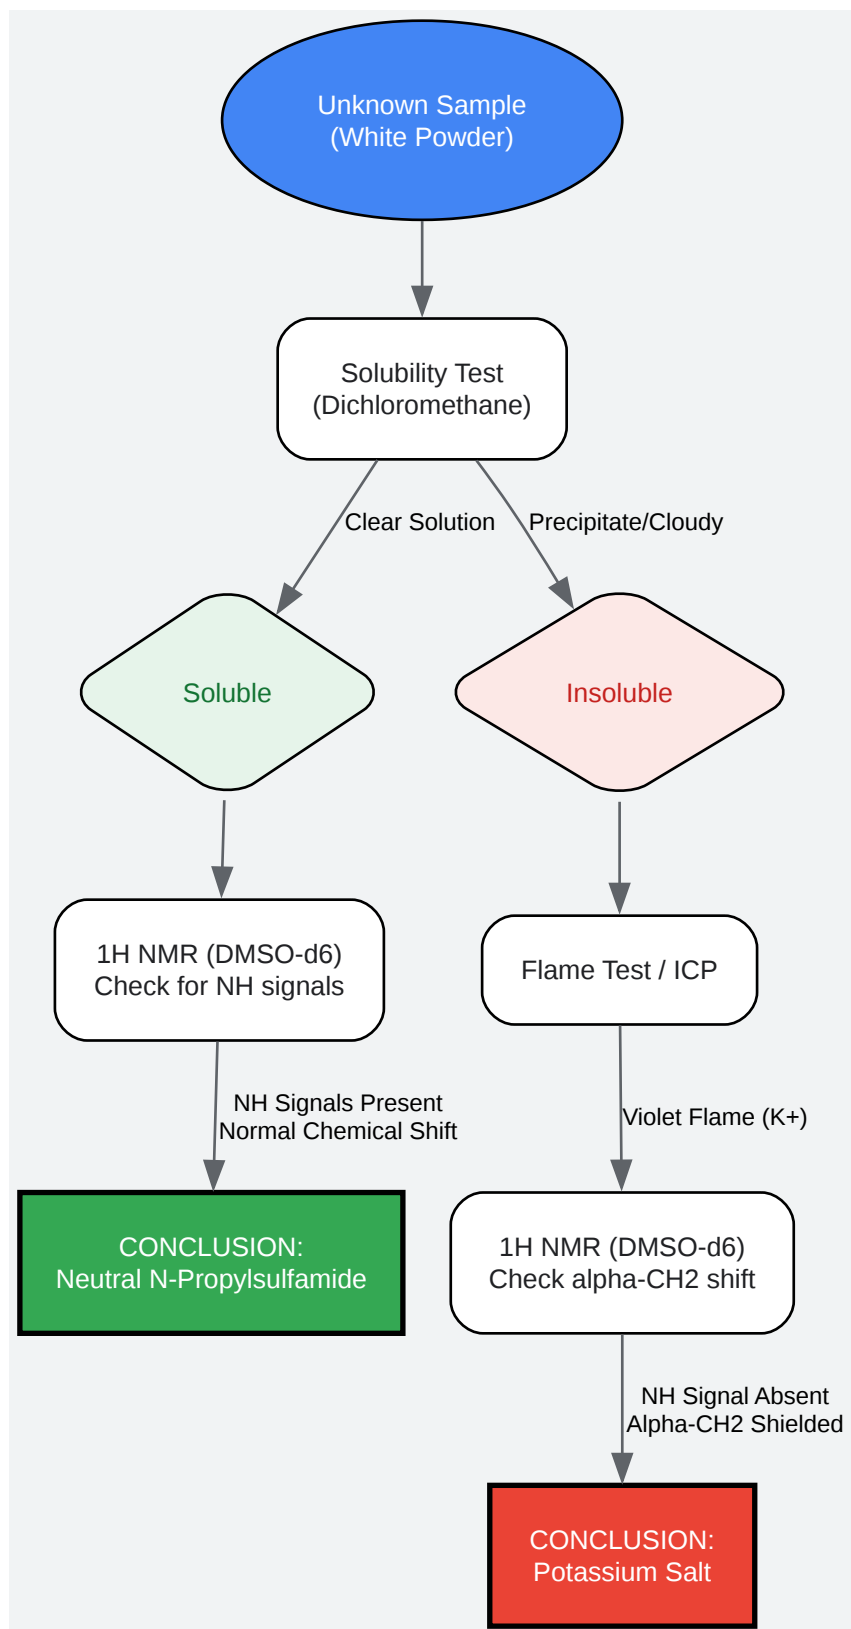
Unknown Sample
(White Powder)

Solubility Test
(Dichloromethane)

Clear Solution

Precipitate/Cloudy

Soluble

Insoluble

1H NMR (DMSO-d6)
Check for NH signals

Flame Test / ICP

NH Signals Present
Normal Chemical Shift

Violet Flame (K+)

CONCLUSION:
Neutral N-Propylsulfamide

1H NMR (DMSO-d6)
Check alpha-CH2 shift

NH Signal Absent
Alpha-CH2 Shielded

CONCLUSION:
Potassium Salt